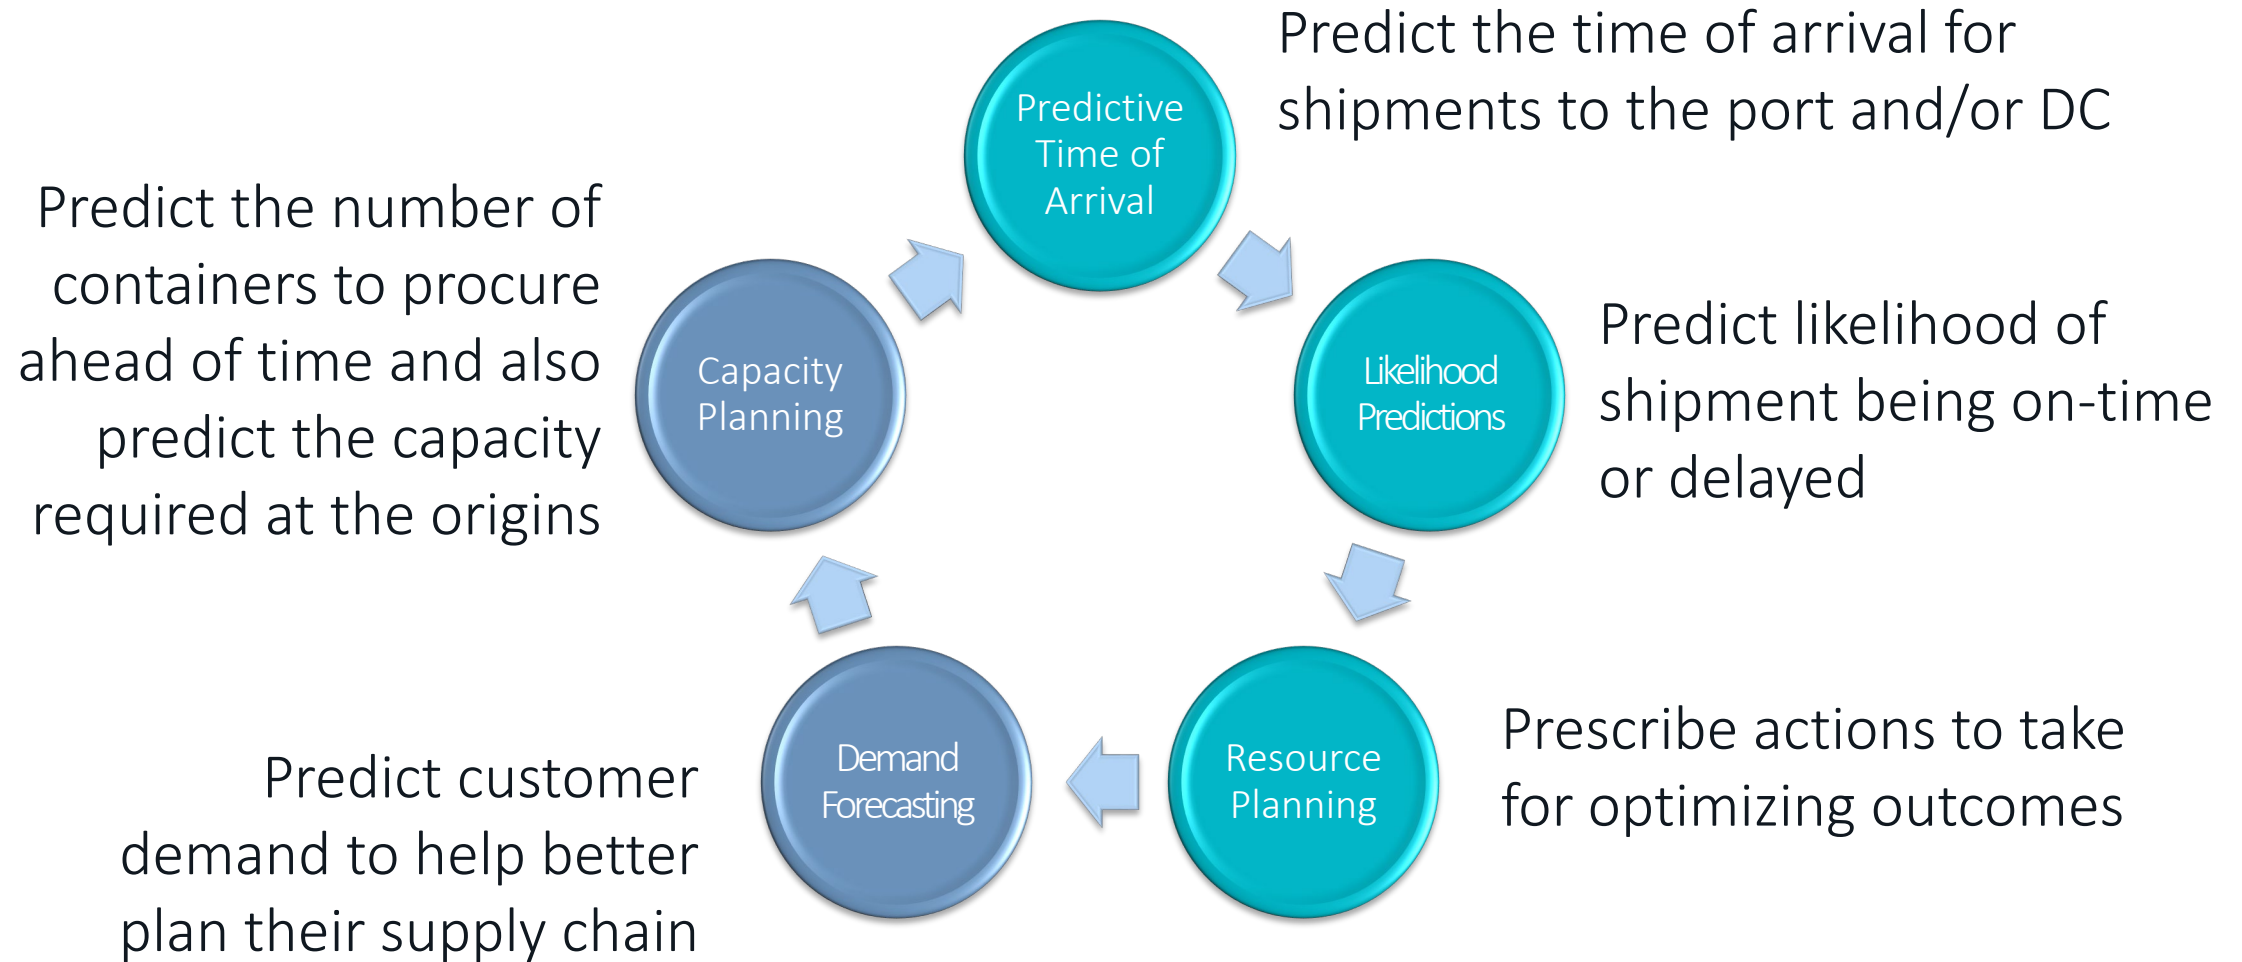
Predictive Time of Arrival

Predict the time of arrival for shipments to the port and/or DC

Likelihood Predictions

Predict likelihood of shipment being on-time or delayed

Resource Planning

Prescribe actions to take for optimizing outcomes

Demand Forecasting

Predict customer demand to help better plan their supply chain

Capacity Planning

Predict the number of containers to procure ahead of time and also predict the capacity required at the origins